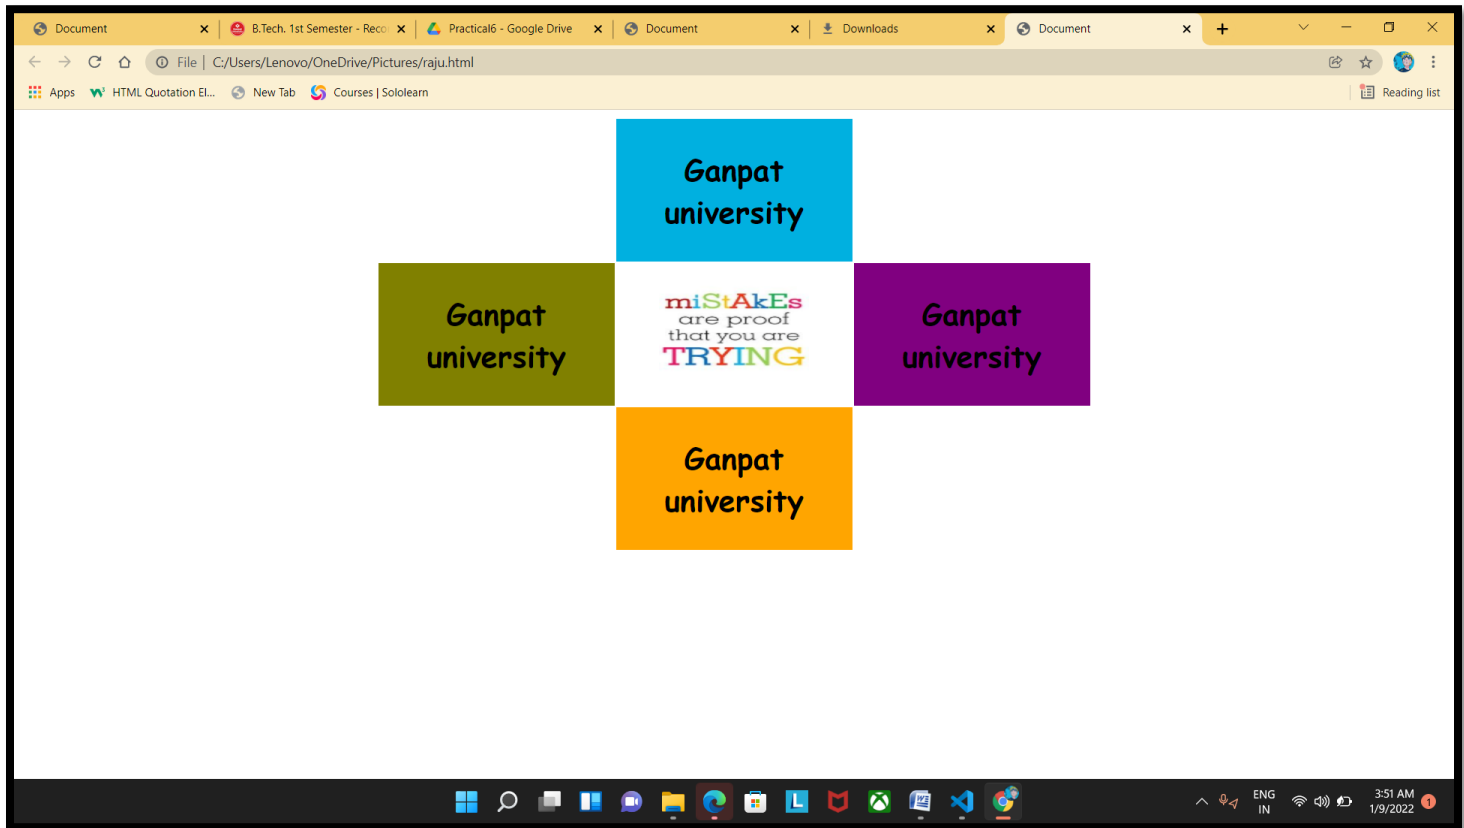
Document ×
B.Tech. 1st Semester - Reco ×
Practical6 - Google Drive ×
Document ×
Downloads ×
Document ×
+

File | C:/Users/Lenovo/OneDrive/Pictures/raju.html

Apps
HTML Quotation El...
New Tab
Courses | Sololearn
Reading list

Ganpat university

Ganpat university

miStAkEs are proof that you are TRYING

Ganpat university

Ganpat university

ENG IN
3:51 AM
1/9/2022
1